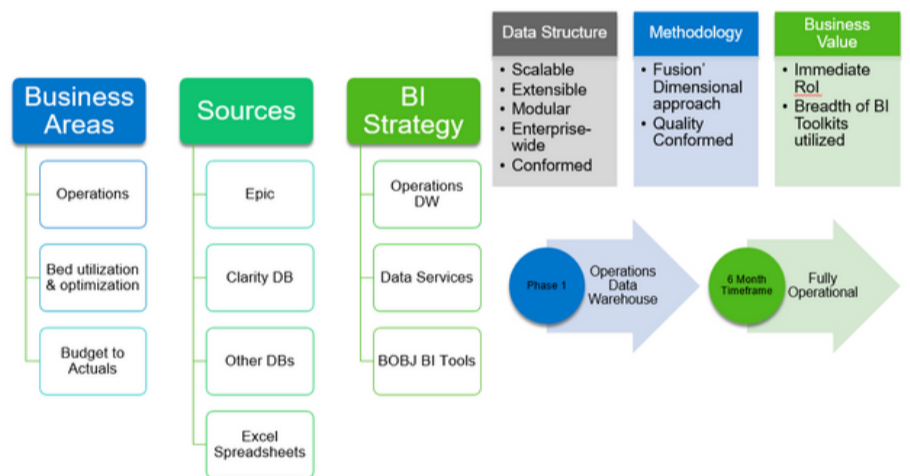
Business Areas

Operations

Bed utilization & optimization

Budget to Actuals

Sources

Epic

Clarity DB

Other DBs

Excel Spreadsheets

BI Strategy

Operations DW

Data Services

BOBJ BI Tools

Data Structure

- Scalable
- Extensible
- Modular
- Enterprise-wide
- Conformed

Methodology

- Fusion' Dimensional approach
- Quality Conformed

Business Value

- Immediate RoI
- Breadth of BI Toolkits utilized

Phase 1

Operations Data Warehouse

6 Month Timeframe

Fully Operational